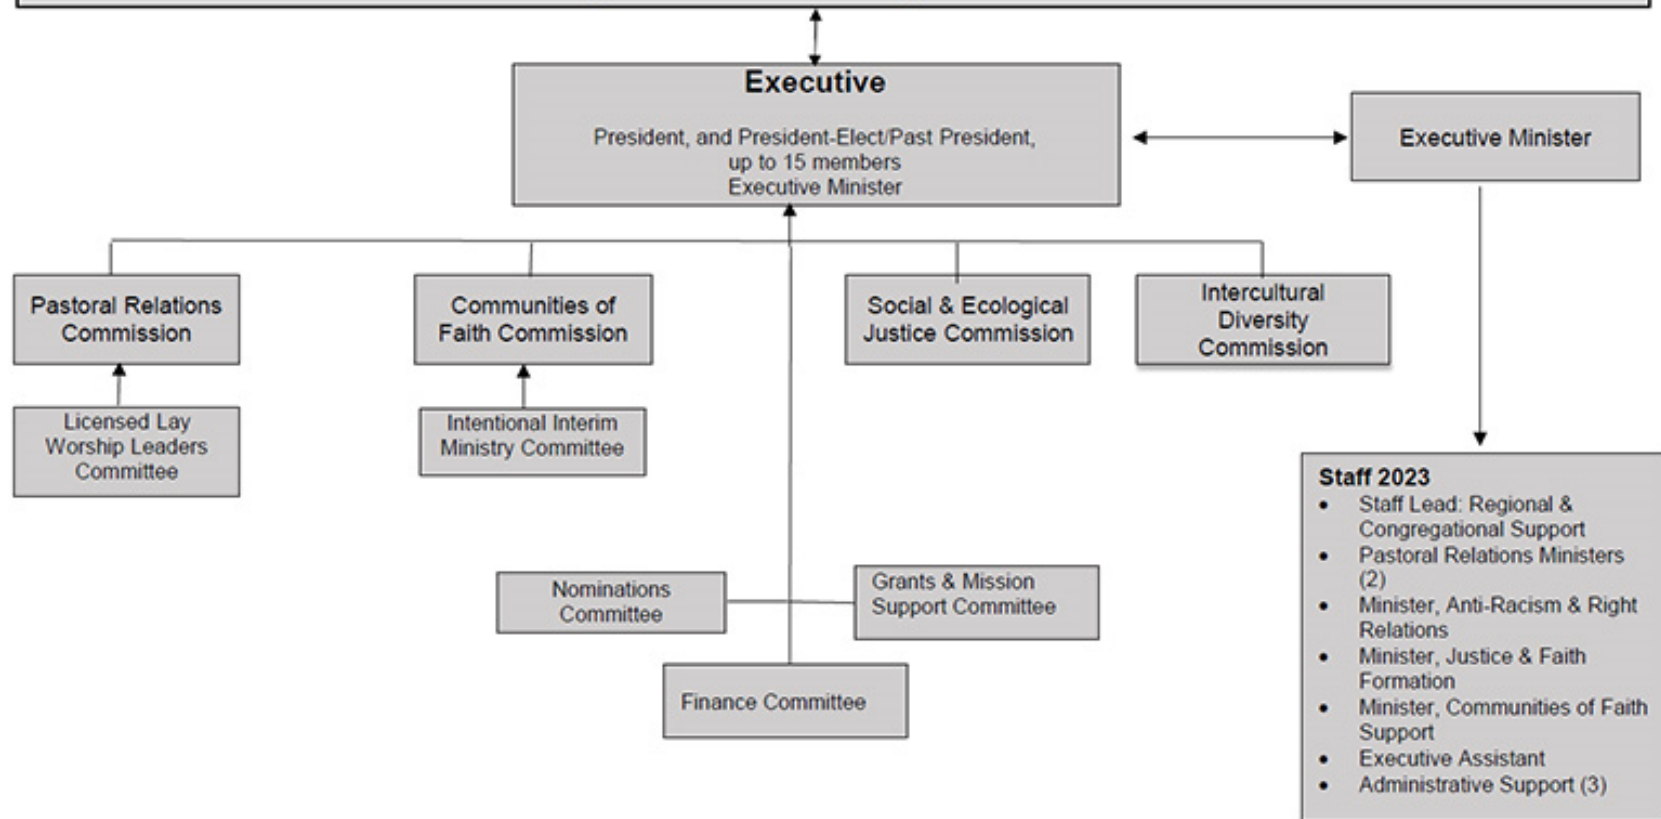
Executive

President, and President-Elect/Past President, up to 15 members
Executive Minister

Executive Minister

Pastoral Relations Commission

Communities of Faith Commission

Social & Ecological Justice Commission

Intercultural Diversity Commission

Licensed Lay Worship Leaders Committee

Intentional Interim Ministry Committee

Nominations Committee

Grants & Mission Support Committee

Finance Committee

Staff 2023
- Staff Lead: Regional & Congregational Support
- Pastoral Relations Ministers (2)
- Minister, Anti-Racism & Right Relations
- Minister, Justice & Faith Formation
- Minister, Communities of Faith Support
- Executive Assistant
- Administrative Support (3)